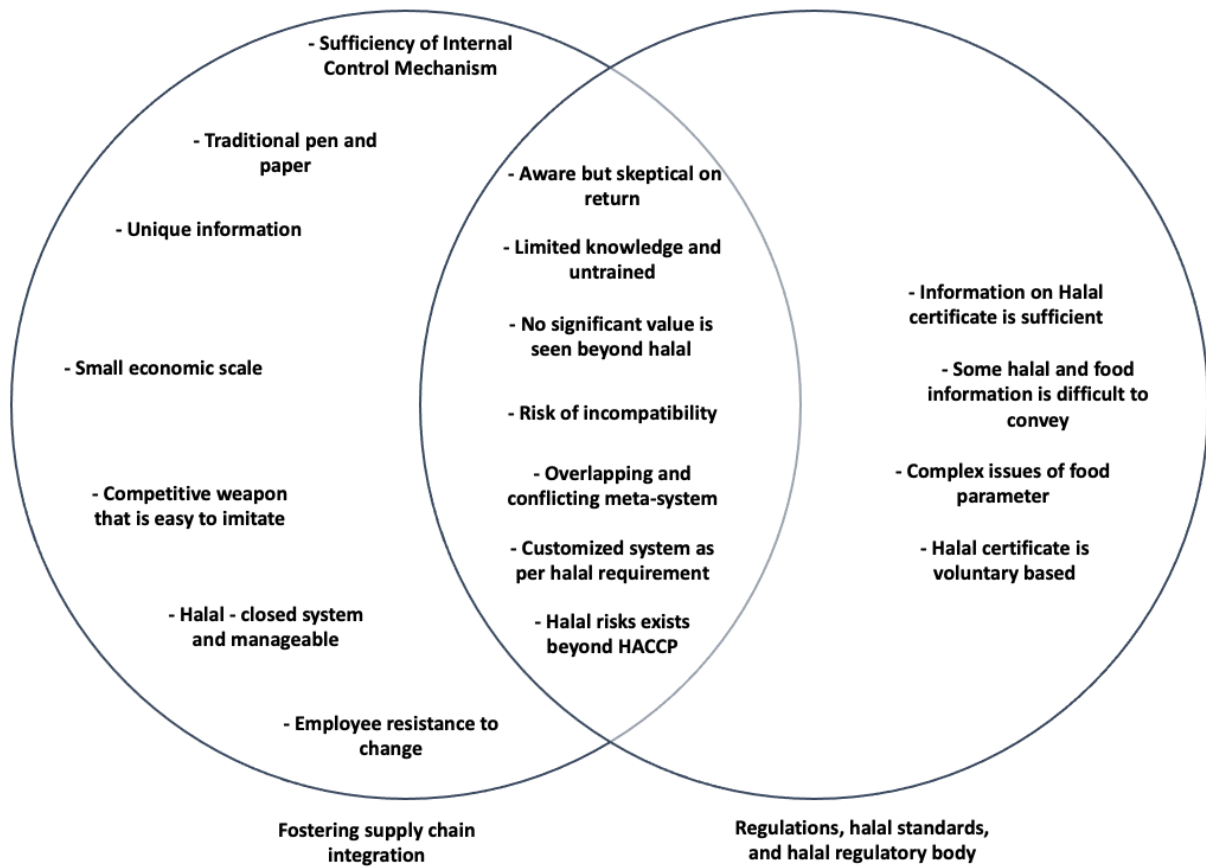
- Sufficiency of Internal Control Mechanism

- Traditional pen and paper

- Unique information

- Small economic scale

- Competitive weapon that is easy to imitate

- Halal - closed system and manageable

- Employee resistance to change

- Aware but skeptical on return

- Limited knowledge and untrained

- No significant value is seen beyond halal

- Risk of incompatibility

- Overlapping and conflicting meta-system

- Customized system as per halal requirement

- Halal risks exists beyond HACCP

- Information on Halal certificate is sufficient

- Some halal and food information is difficult to convey

- Complex issues of food parameter

- Halal certificate is voluntary based

Fostering supply chain integration

Regulations, halal standards, and halal regulatory body